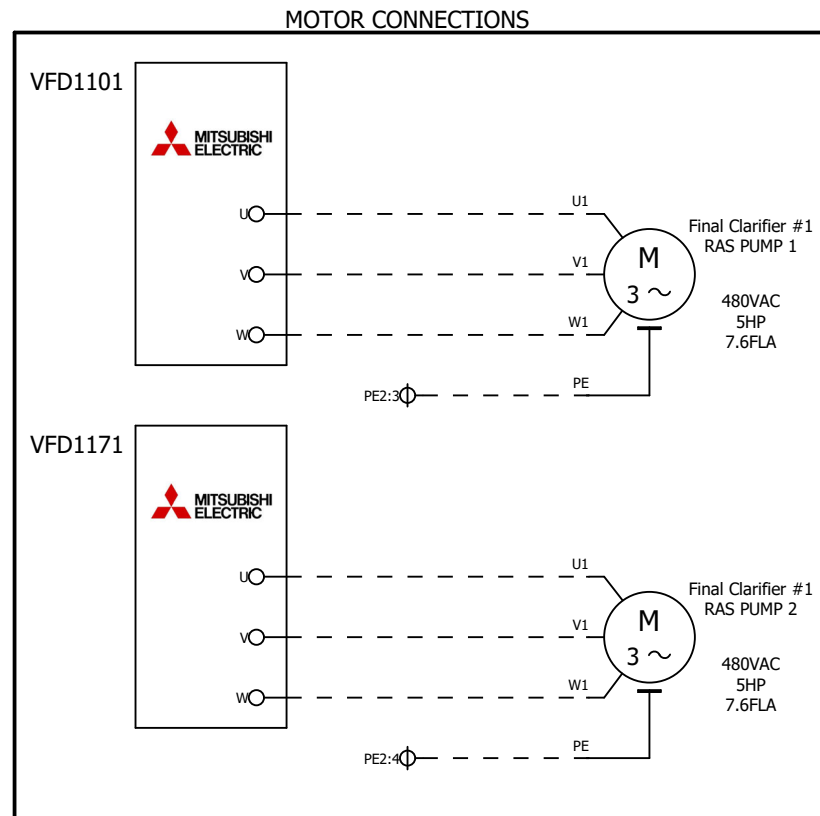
MOTOR CONNECTIONS

VFD1101

MITSUBISHI ELECTRIC

U
V
W

U1
V1
W1

M
3 ~

Final Clarifier #1
RAS PUMP 1

480VAC
5HP
7.6FLA

PE2:3
PE

VFD1171

MITSUBISHI ELECTRIC

U
V
W

U1
V1
W1

M
3 ~

Final Clarifier #1
RAS PUMP 2

480VAC
5HP
7.6FLA

PE2:4
PE